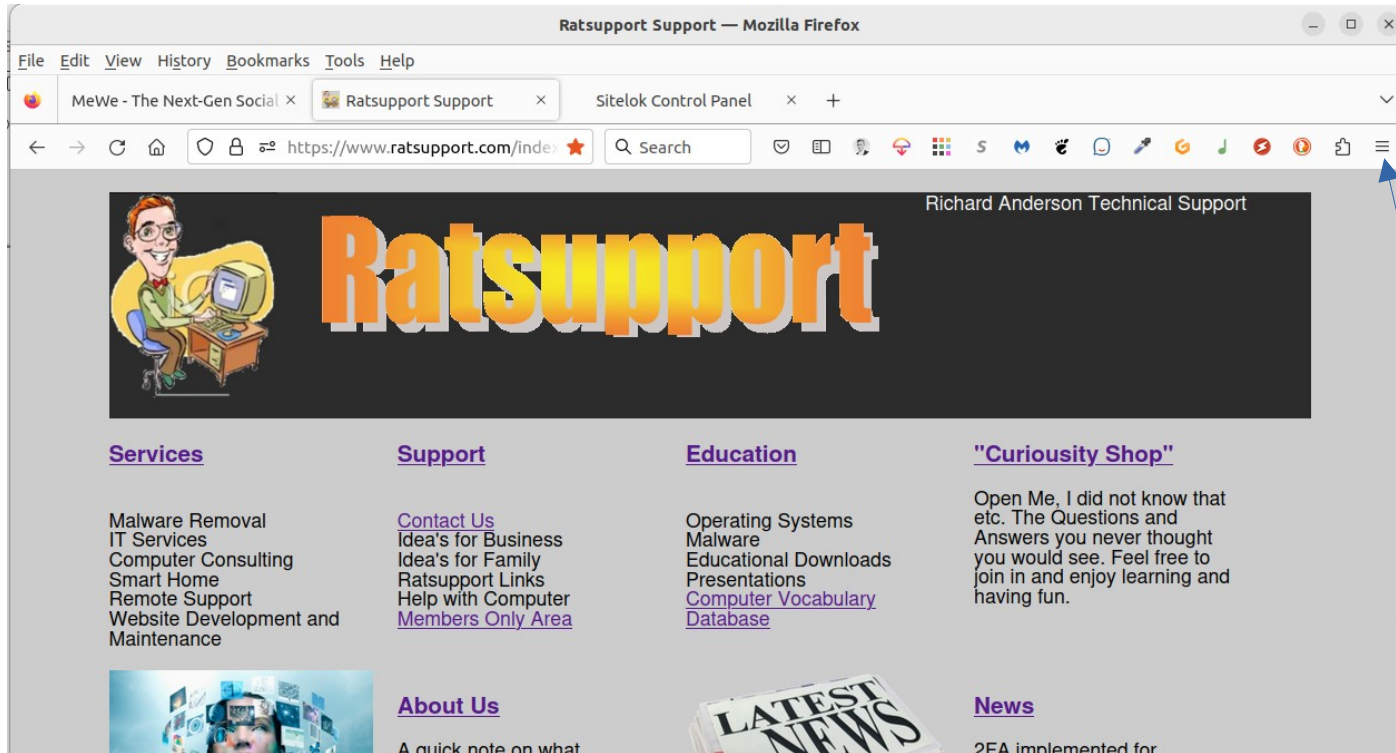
Ratsupport Support — Mozilla Firefox

File Edit View History Bookmarks Tools Help

MeWe - The Next-Gen Social ×
Ratsupport Support ×
Sitelok Control Panel ×
+

https://www.ratsupport.com/index

Search

Richard Anderson Technical Support

Ratsupport

Services

Malware Removal
IT Services
Computer Consulting
Smart Home
Remote Support
Website Development and Maintenance

Support

Contact Us
Idea's for Business
Idea's for Family
Ratsupport Links
Help with Computer
Members Only Area

Education

Operating Systems
Malware
Educational Downloads
Presentations
Computer Vocabulary Database

"Curiousity Shop"

Open Me, I did not know that etc. The Questions and Answers you never thought you would see. Feel free to join in and enjoy learning and having fun.

About Us

A quick note on what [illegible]

LATEST NEWS

News

2FA implemented for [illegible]